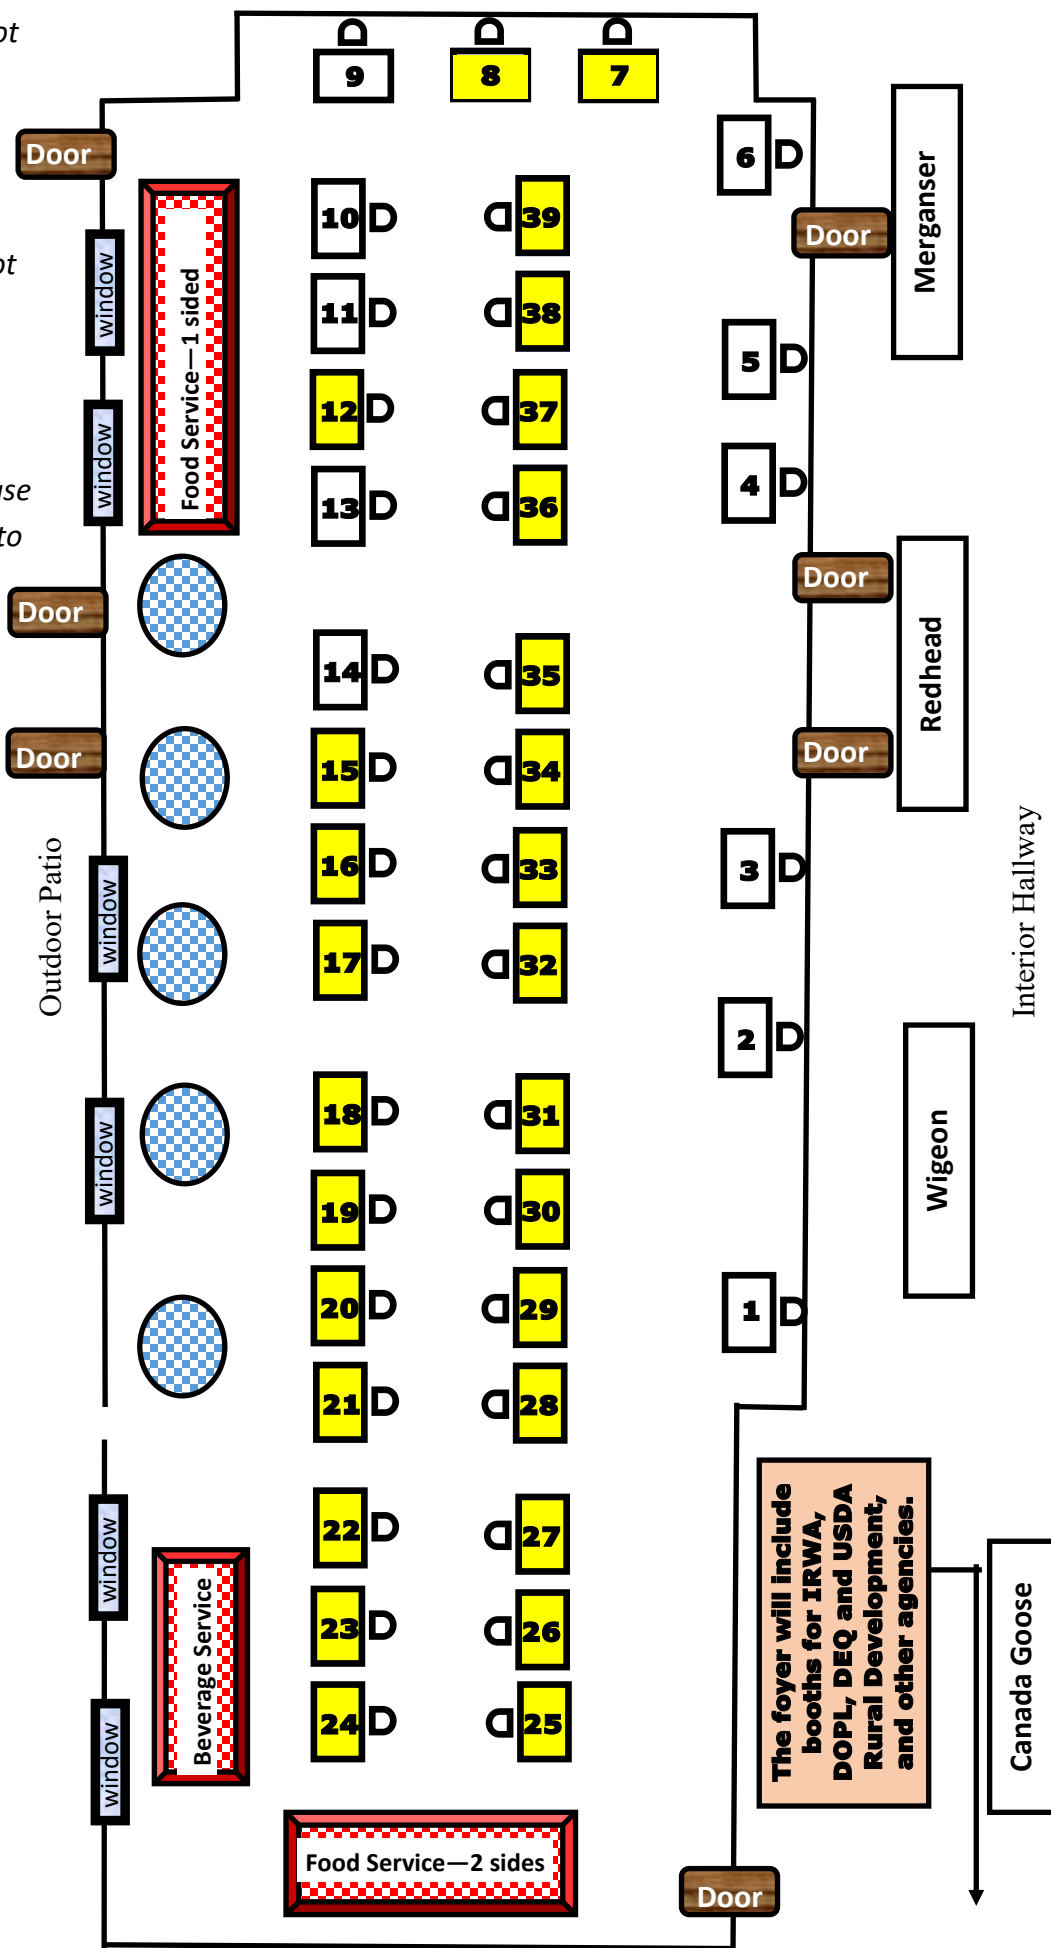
ot
ot
use
to

Door
window
window
Food Service—1 sided
Door
Door
Outdoor Patio
window
window
window
window
Beverage Service

9 8 7
6
Door
Merganser
10 39
11 38
12 37
13 36
5
4
Door
Redhead
Door
14 35
15 34
16 33
17 32
3
2
Interior Hallway
Wigeon
18 31
19 30
20 29
21 28
1
22 27
23 26
24 25
Food Service—2 sides
The foyer will include booths for IRWA, DOPL, DEQ and USDA Rural Development, and other agencies.
Canada Goose
Door